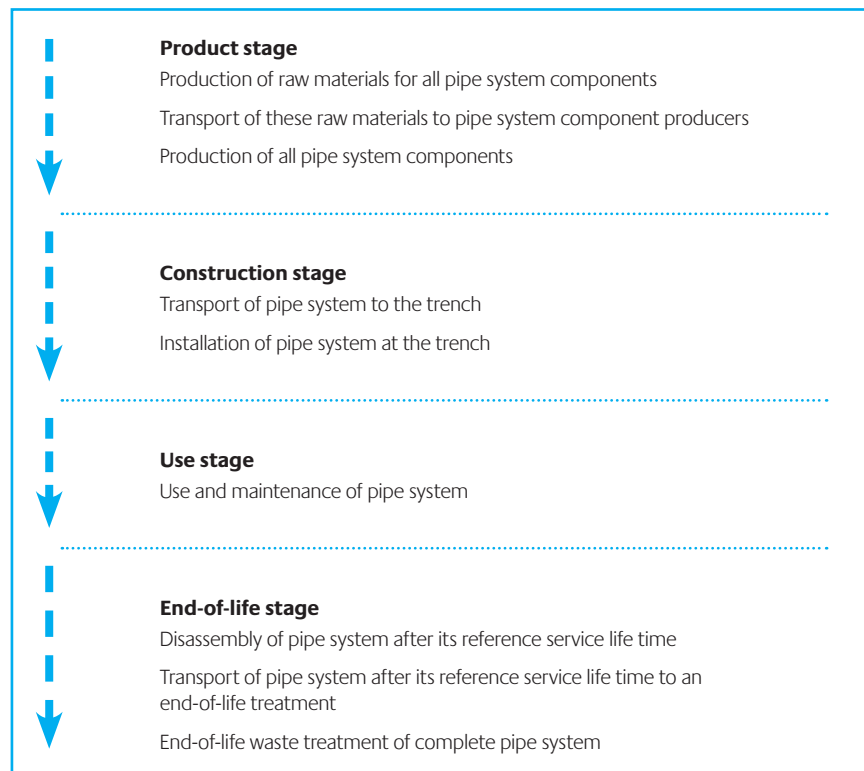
**Product stage**

Production of raw materials for all pipe system components

Transport of these raw materials to pipe system component producers

Production of all pipe system components

**Construction stage**

Transport of pipe system to the trench

Installation of pipe system at the trench

**Use stage**

Use and maintenance of pipe system

**End-of-life stage**

Disassembly of pipe system after its reference service life time

Transport of pipe system after its reference service life time to an end-of-life treatment

End-of-life waste treatment of complete pipe system